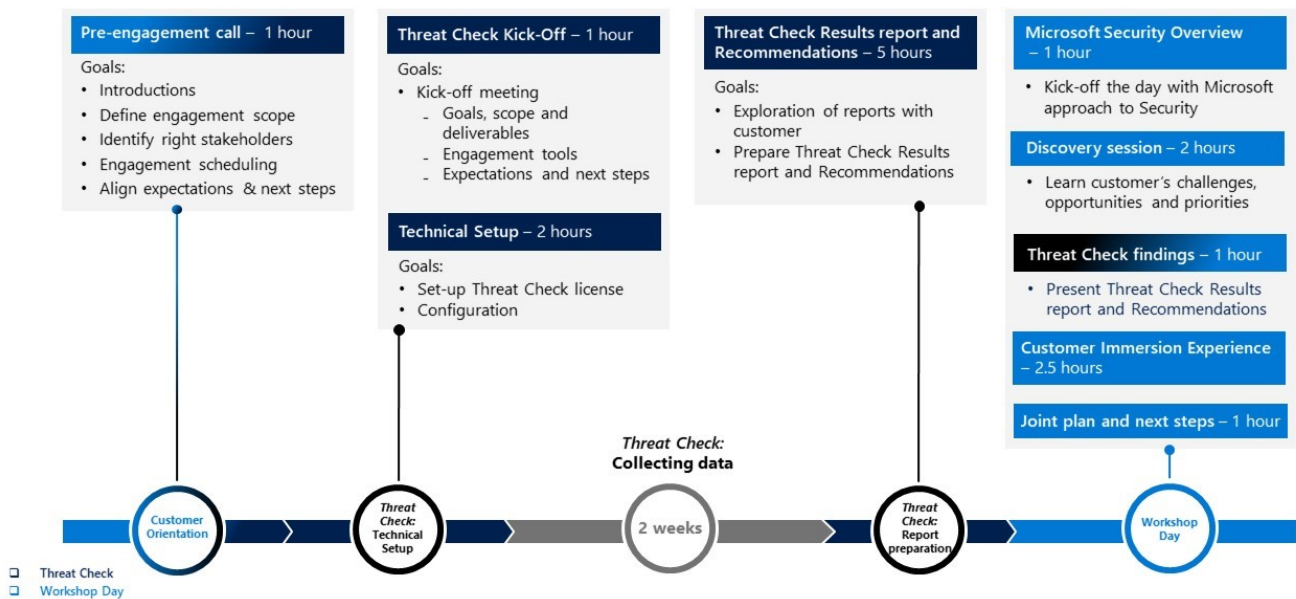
**Pre-engagement call** – 1 hour

Goals:
• Introductions
• Define engagement scope
• Identify right stakeholders
• Engagement scheduling
• Align expectations & next steps

**Threat Check Kick-Off** – 1 hour

Goals:
• Kick-off meeting
- Goals, scope and deliverables
- Engagement tools
- Expectations and next steps

**Technical Setup** – 2 hours

Goals:
• Set-up Threat Check license
• Configuration

**Threat Check Results report and Recommendations** – 5 hours

Goals:
• Exploration of reports with customer
• Prepare Threat Check Results report and Recommendations

**Microsoft Security Overview** – 1 hour

• Kick-off the day with Microsoft approach to Security

**Discovery session** – 2 hours

• Learn customer's challenges, opportunities and priorities

**Threat Check findings** – 1 hour

• Present Threat Check Results report and Recommendations

**Customer Immersion Experience** – 2.5 hours

**Joint plan and next steps** – 1 hour

*Threat Check:*
**Collecting data**

Customer Orientation

*Threat Check:* Technical Setup

2 weeks

*Threat Check:* Report preparation

Workshop Day

❑ Threat Check
❑ Workshop Day